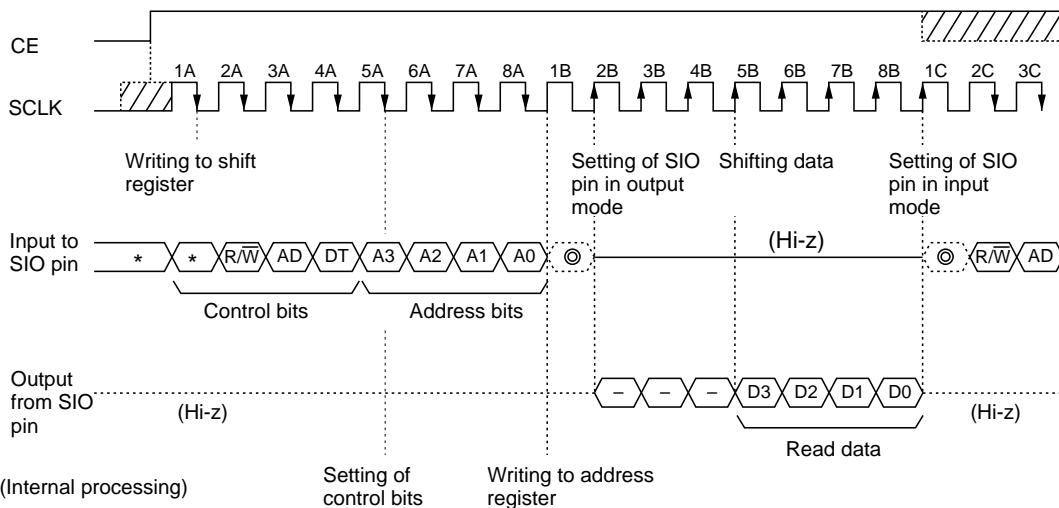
CE

SCLK

1A 2A 3A 4A 5A 6A 7A 8A 1B 2B 3B 4B 5B 6B 7B 8B 1C 2C 3C

Writing to shift register

Setting of SIO pin in output mode

Shifting data

Setting of SIO pin in input mode

Input to SIO pin

* * R/$\overline{W}$ AD DT A3 A2 A1 A0 ◎

(Hi-z)

◎ R/$\overline{W}$ AD

Control bits

Address bits

Output from SIO pin

(Hi-z)

– – – D3 D2 D1 D0

(Hi-z)

Read data

(Internal processing)

Setting of control bits

Writing to address register